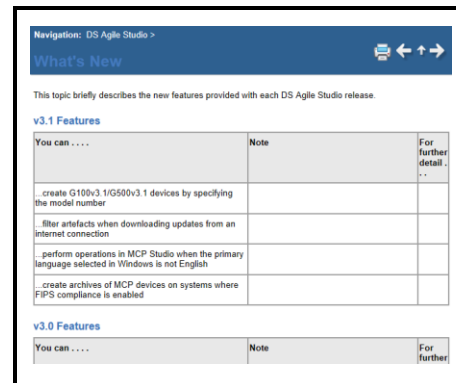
Navigation: DS Agile Studio >

What's New

This topic briefly describes the new features provided with each DS Agile Studio release.

v3.1 Features

| You can . . . . | Note | For further detail . . . |
|---|---|---|
| ...create G100v3.1/G500v3.1 devices by specifying the model number | | |
| ...filter artefacts when downloading updates from an internet connection | | |
| ...perform operations in MCP Studio when the primary language selected in Windows is not English | | |
| ...create archives of MCP devices on systems where FIPS compliance is enabled | | |

v3.0 Features

| You can . . . . | Note | For further |
|---|---|---|